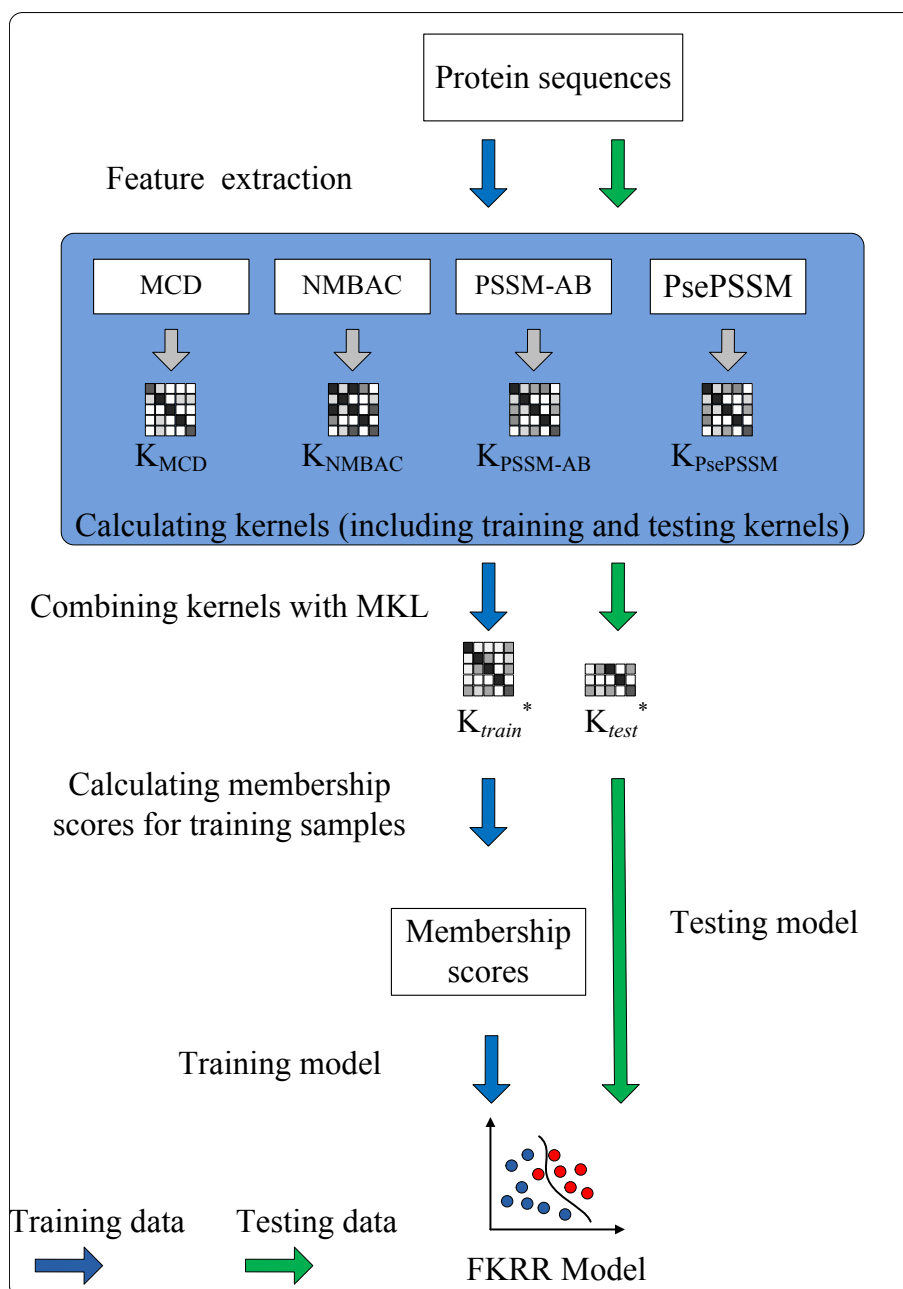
Protein sequences

Feature extraction

MCD

NMBAC

PSSM-AB

PsePSSM

$K_{MCD}$

$K_{NMBAC}$

$K_{PSSM-AB}$

$K_{PsePSSM}$

Calculating kernels (including training and testing kernels)

Combining kernels with MKL

$K_{train}^{*}$

$K_{test}^{*}$

Calculating membership scores for training samples

Membership scores

Testing model

Training model

Training data

Testing data

FKRR Model